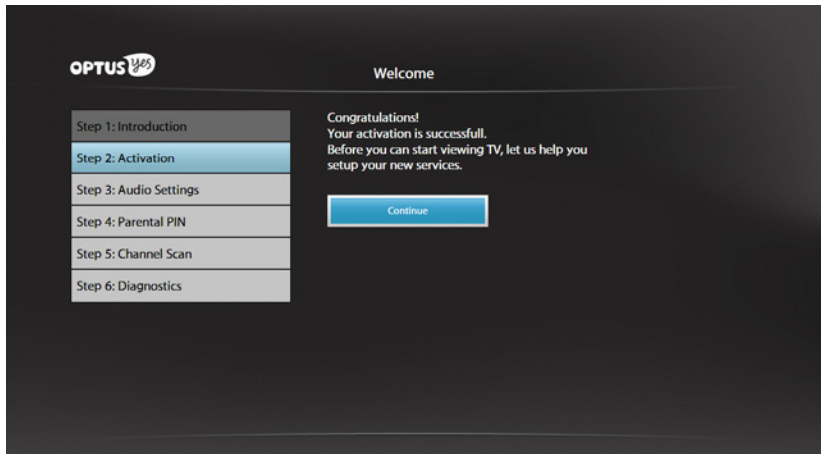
OPTUS yes

Welcome

Step 1: Introduction
Step 2: Activation
Step 3: Audio Settings
Step 4: Parental PIN
Step 5: Channel Scan
Step 6: Diagnostics

Congratulations!
Your activation is successfull.
Before you can start viewing TV, let us help you setup your new services.

Continue